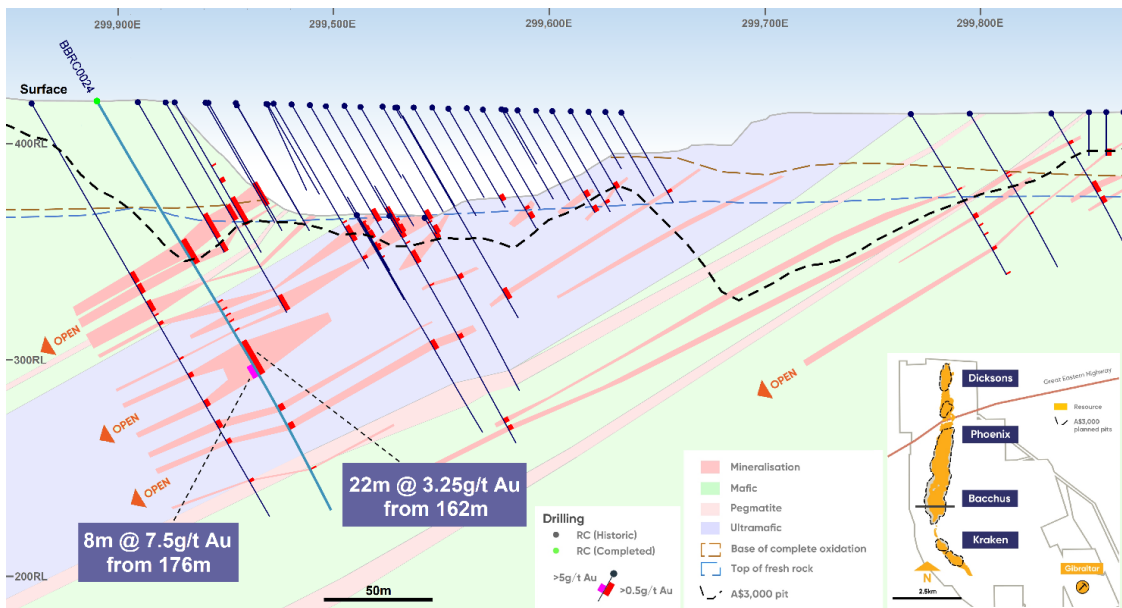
299,900E
299,500E
299,600E
299,700E
299,800E

BBRC0024

Surface

400RL

300RL

200RL

OPEN
OPEN
OPEN
OPEN

22m @ 3.25g/t Au from 162m

8m @ 7.5g/t Au from 176m

50m

Drilling
RC (Historic)
RC (Completed)

>5g/t Au
>0.5g/t Au

Mineralisation
Mafic
Pegmatite
Ultramafic
Base of complete oxidation
Top of fresh rock
A$3,000 pit

Dicksons
Great Eastern Highway
Resource
A$3,000 planned pits
Phoenix
Bacchus
Kraken
N
2.5km
Gibraltar